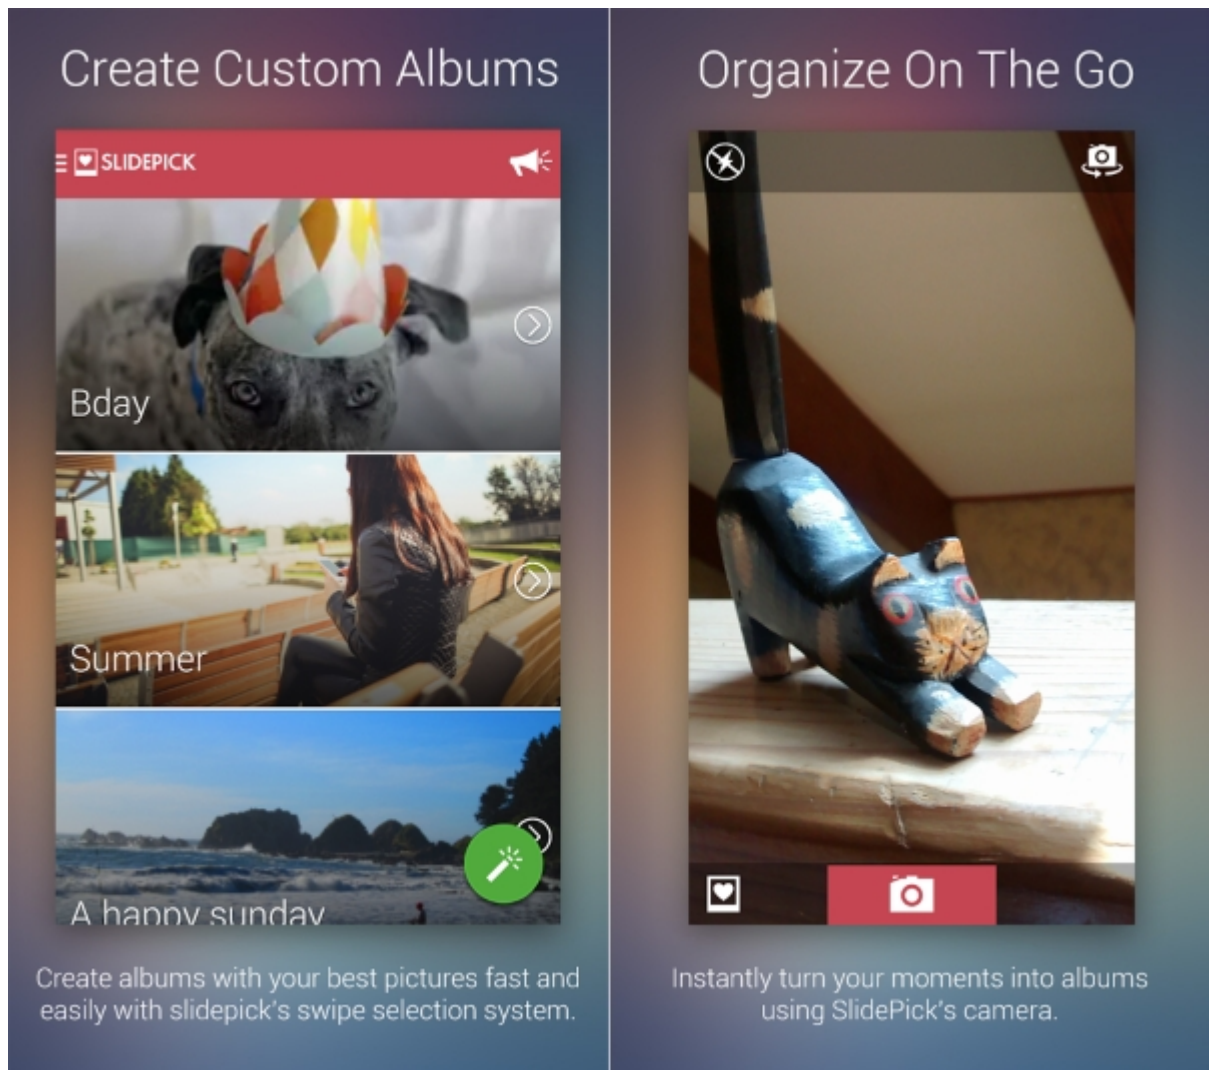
Create Custom Albums

SLIDEPICK

Bday

Summer

A happy sunday

Create albums with your best pictures fast and easily with slidepick's swipe selection system.

Organize On The Go

Instantly turn your moments into albums using SlidePick's camera.